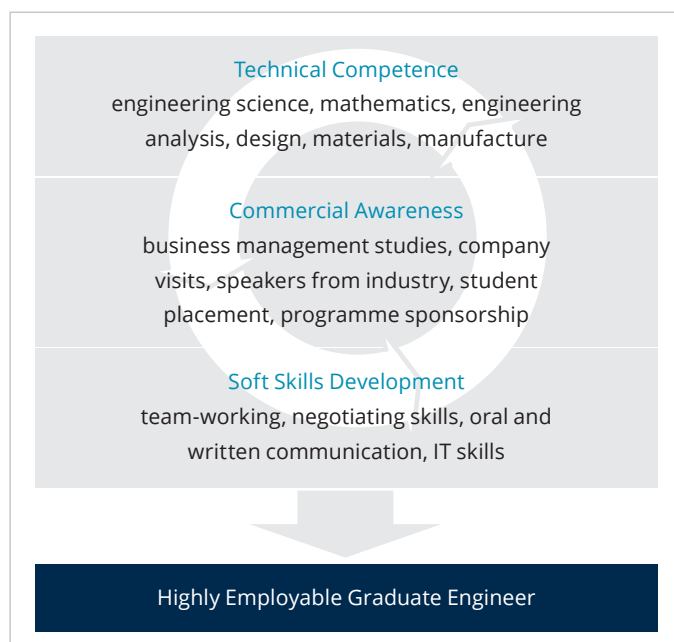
Technical Competence
engineering science, mathematics, engineering analysis, design, materials, manufacture

Commercial Awareness
business management studies, company visits, speakers from industry, student placement, programme sponsorship

Soft Skills Development
team-working, negotiating skills, oral and written communication, IT skills

Highly Employable Graduate Engineer